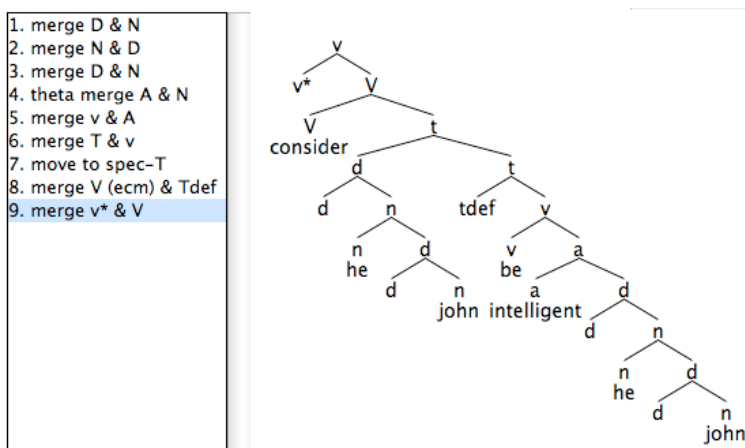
1. merge D & N
2. merge N & D
3. merge D & N
4. theta merge A & N
5. merge v & A
6. merge T & v
7. move to spec-T
8. merge V (ecm) & Tdef
9. merge v* & V

v
v*
V
V
consider
t
d
d
n
n
he
d
d
n
john
t
tdef
v
v
be
a
a
intelligent
d
d
n
n
he
d
d
n
john